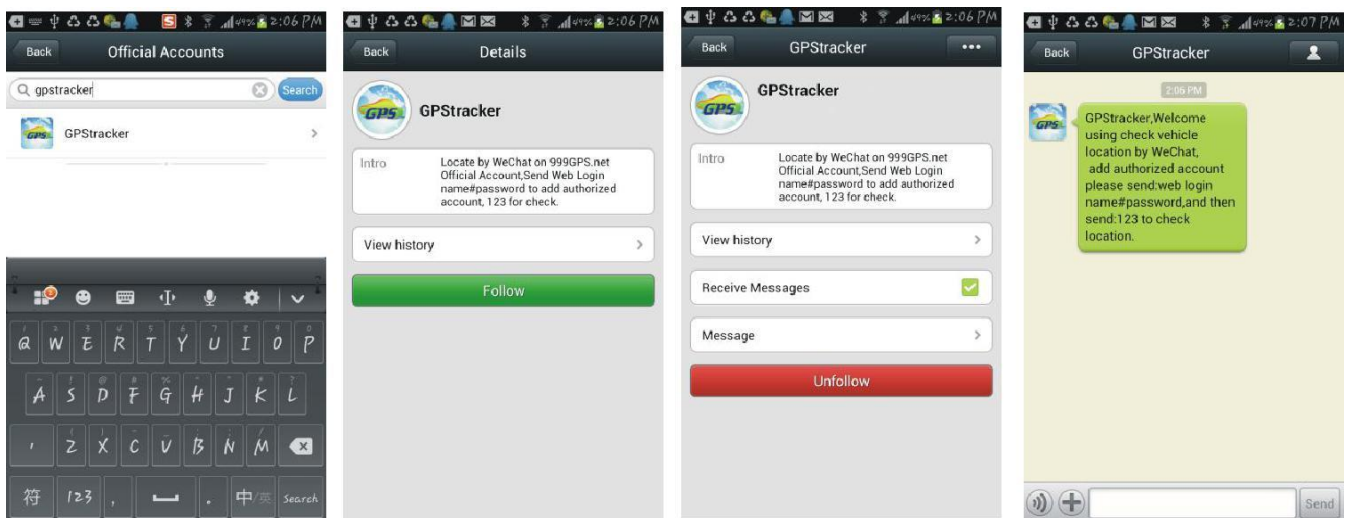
49% 2:06 PM

Back Official Accounts

gpstracker Search

GPStracker

Q W E R T Y U I O P
A S D F G H J K L
Z X C V B N M
符 123 , . 中/英 Search

49% 2:06 PM

Back Details

GPStracker

Intro Locate by WeChat on 999GPS.net Official Account,Send Web Login name#password to add authorized account, 123 for check.

View history

Follow

49% 2:06 PM

Back GPStracker

GPStracker

Intro Locate by WeChat on 999GPS.net Official Account,Send Web Login name#password to add authorized account, 123 for check.

View history

Receive Messages

Message

Unfollow

49% 2:07 PM

Back GPStracker

2:06 PM

GPStracker,Welcome using check vehicle location by WeChat, add authorized account please send:web login name#password,and then send:123 to check location.

Send